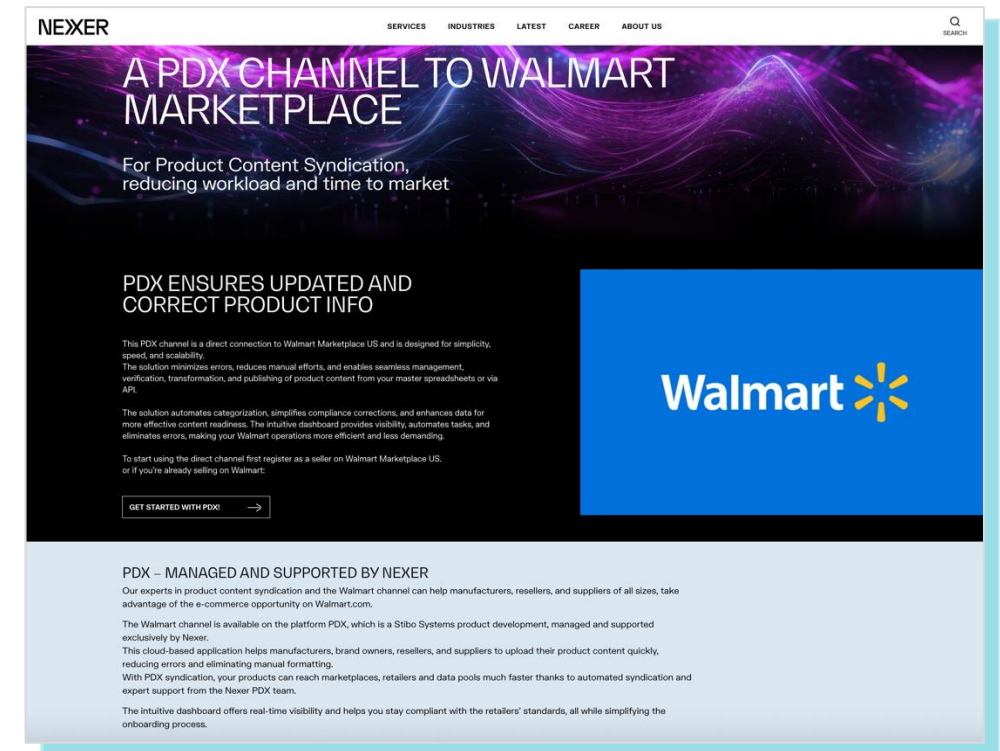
NEXER

SERVICES INDUSTRIES LATEST CAREER ABOUT US

SEARCH

A PDX CHANNEL TO WALMART MARKETPLACE

For Product Content Syndication, reducing workload and time to market

PDX ENSURES UPDATED AND CORRECT PRODUCT INFO

This PDX channel is a direct connection to Walmart Marketplace US and is designed for simplicity, speed, and scalability.
The solution minimizes errors, reduces manual efforts, and enables seamless management, verification, transformation, and publishing of product content from your master spreadsheets or via API.

The solution automates categorization, simplifies compliance corrections, and enhances data for more effective content readiness. The intuitive dashboard provides visibility, automates tasks, and eliminates errors, making your Walmart operations more efficient and less demanding.

To start using the direct channel first register as a seller on Walmart Marketplace US.
or if you're already selling on Walmart:

GET STARTED WITH PDX!

Walmart

PDX – MANAGED AND SUPPORTED BY NEXER

Our experts in product content syndication and the Walmart channel can help manufacturers, resellers, and suppliers of all sizes, take advantage of the e-commerce opportunity on Walmart.com.

The Walmart channel is available on the platform PDX, which is a Stibo Systems product development, managed and supported exclusively by Nexer.
This cloud-based application helps manufacturers, brand owners, resellers, and suppliers to upload their product content quickly, reducing errors and eliminating manual formatting.
With PDX syndication, your products can reach marketplaces, retailers and data pools much faster thanks to automated syndication and expert support from the Nexer PDX team.

The intuitive dashboard offers real-time visibility and helps you stay compliant with the retailers' standards, all while simplifying the onboarding process.